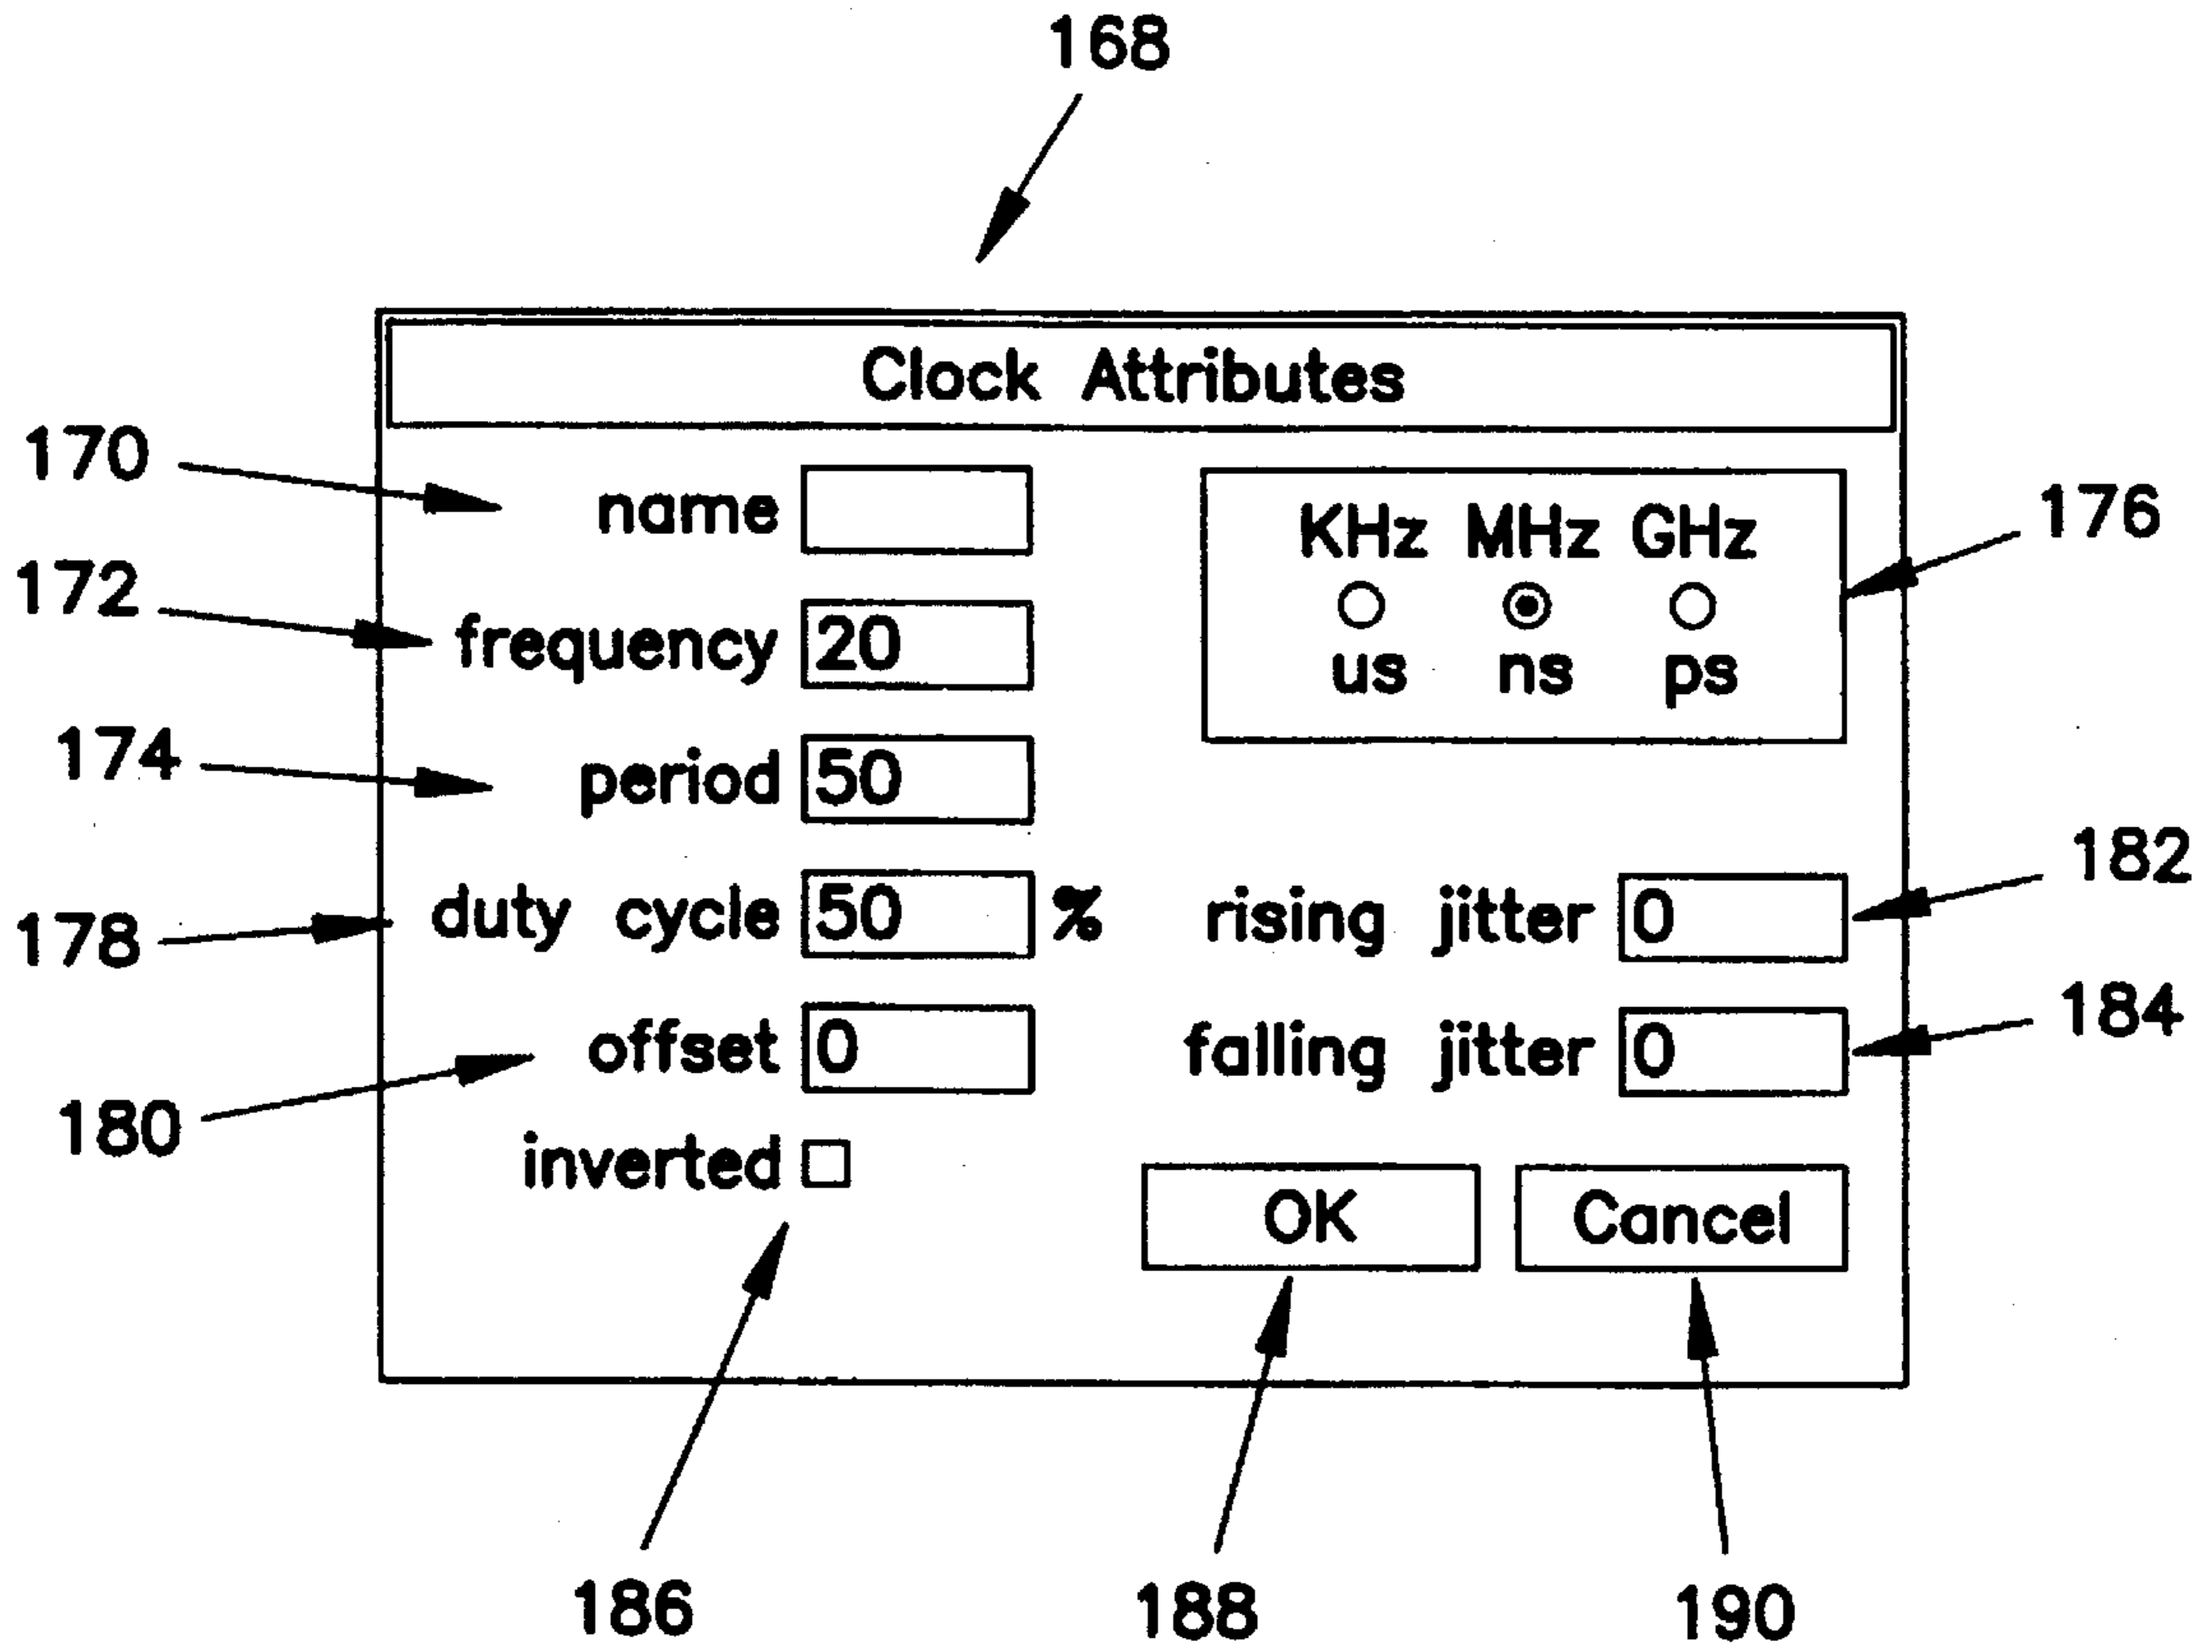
168

Clock Attributes

170 name

172 frequency 20

174 period 50

KHz MHz GHz
us ns ps

176

178 duty cycle 50 %

rising jitter 0 182

offset 0

180

falling jitter 0 184

inverted

OK

Cancel

186

188

190